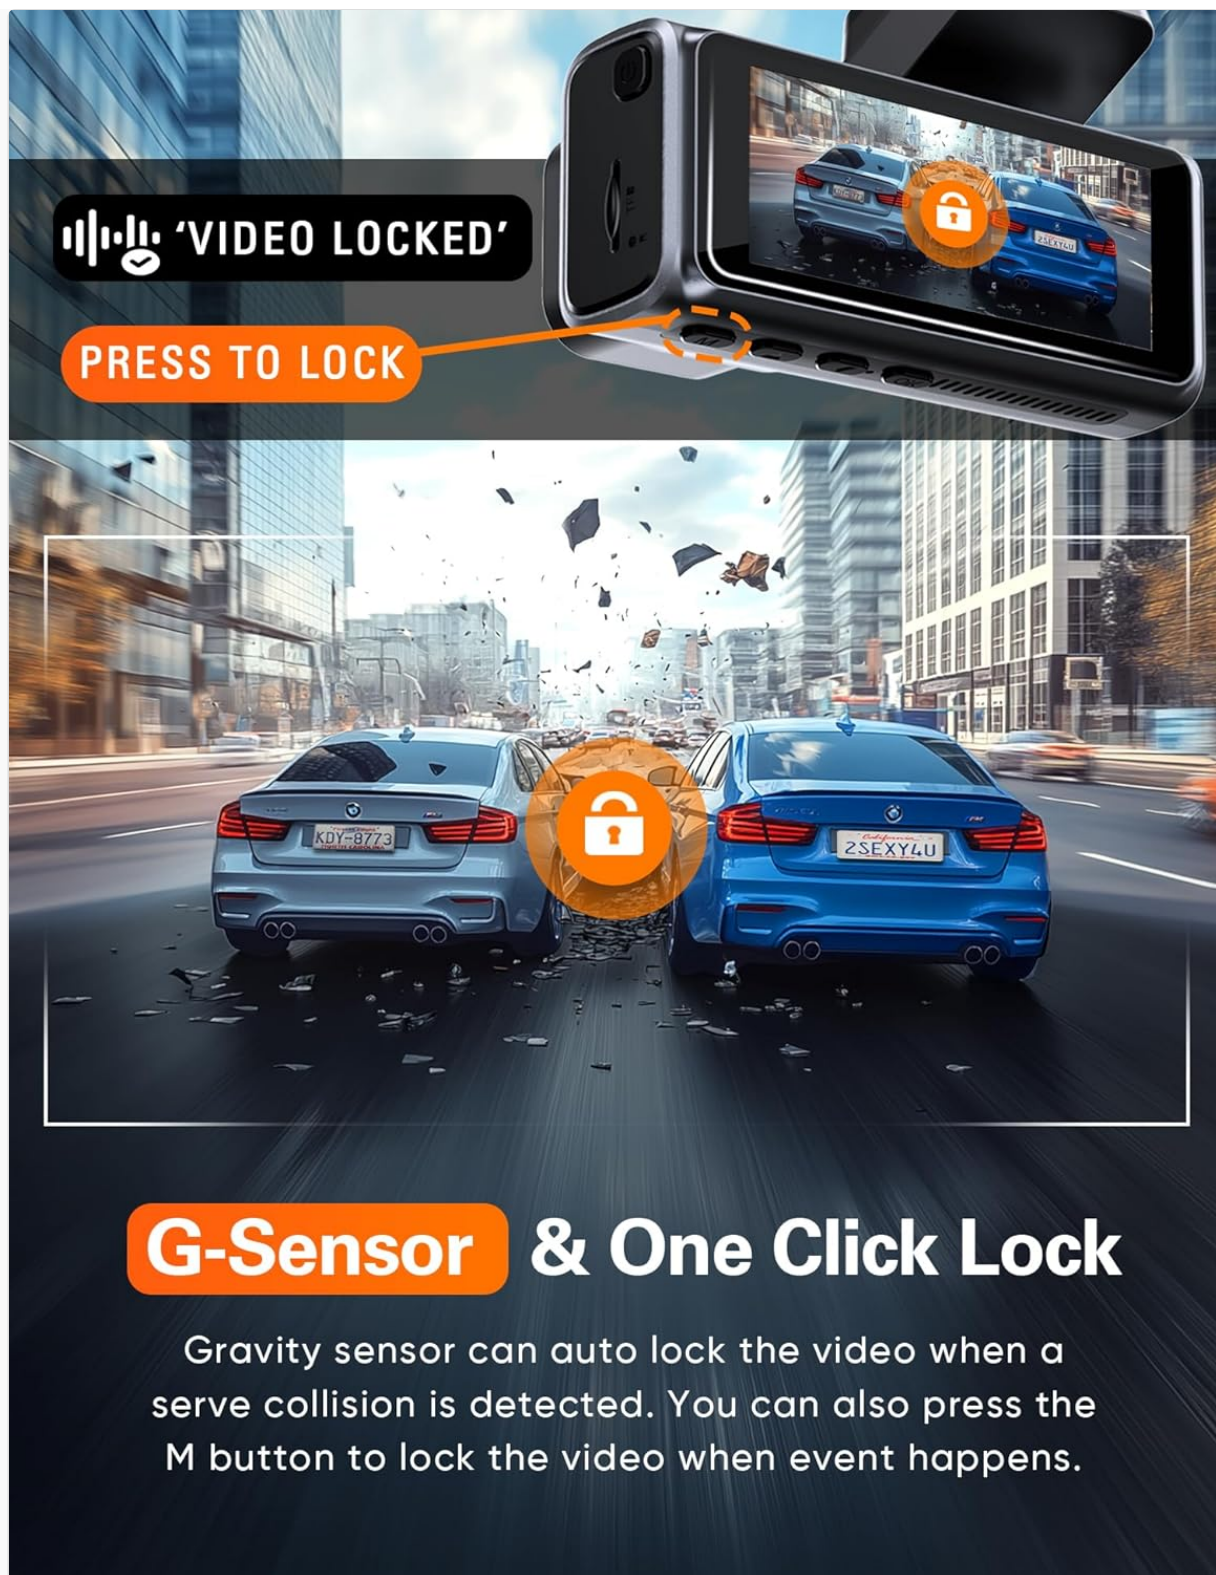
'VIDEO LOCKED'

PRESS TO LOCK

KDY-8773

2SEXY4U

G-Sensor & One Click Lock

Gravity sensor can auto lock the video when a serve collision is detected. You can also press the M button to lock the video when event happens.